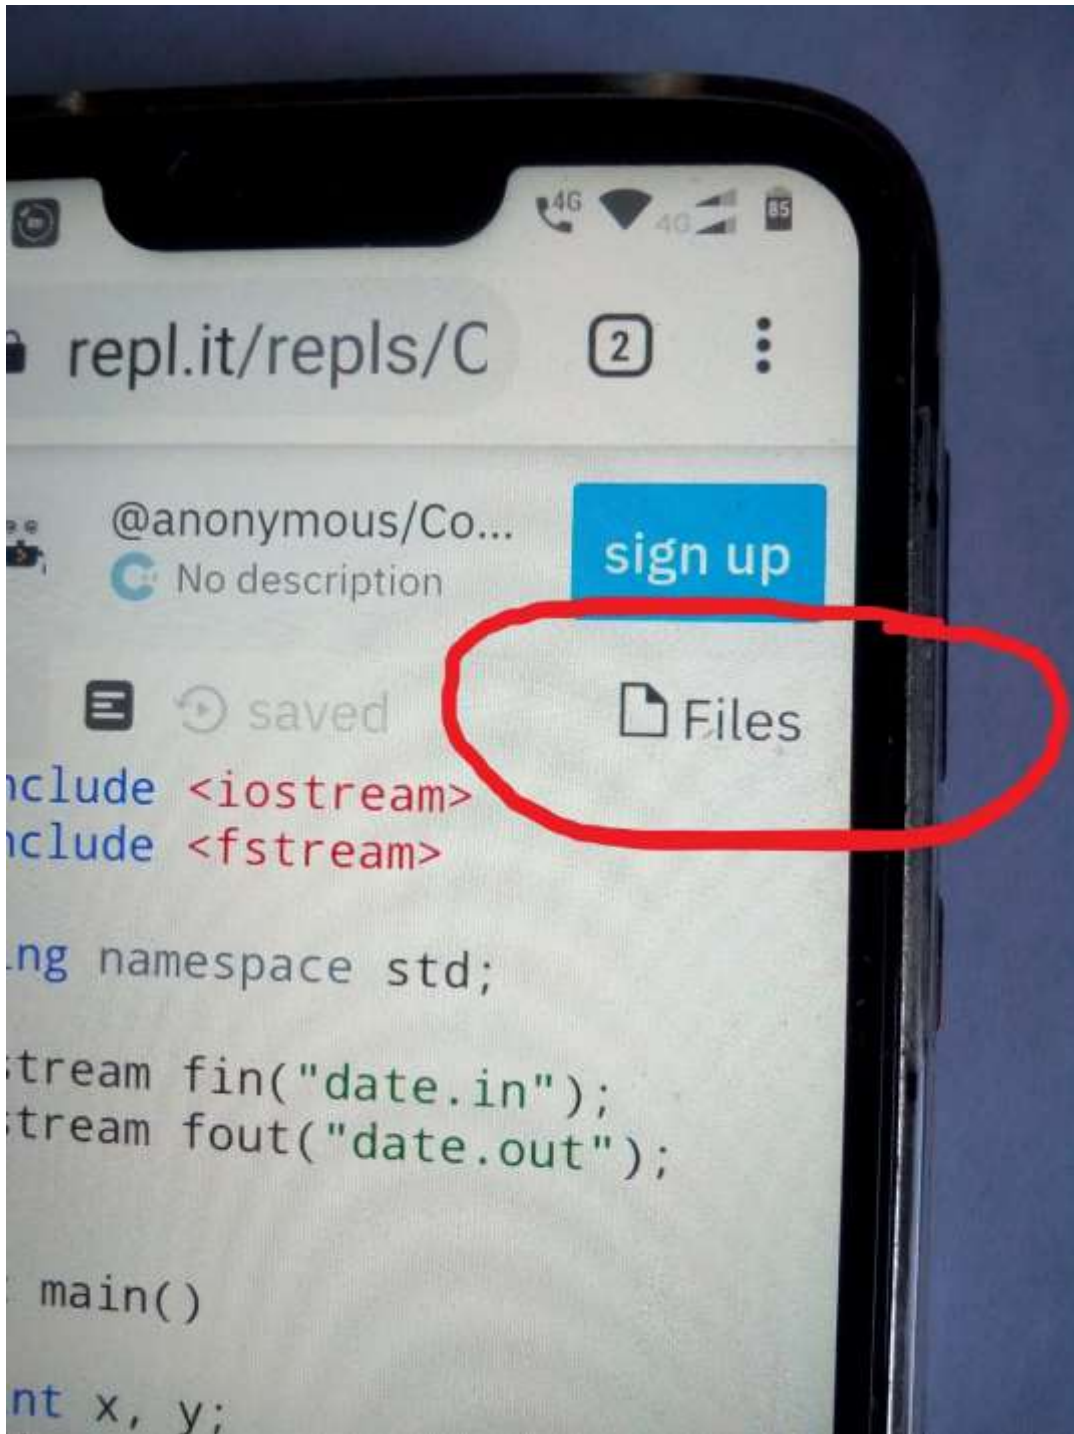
4G 4G 85

repl.it/repls/C 2

@anonymous/Co...
No description

sign up

saved

Files

nclude <iostream>
nclude <fstream>

ng namespace std;

tream fin("date.in");
tream fout("date.out");

main()

nt x, y;